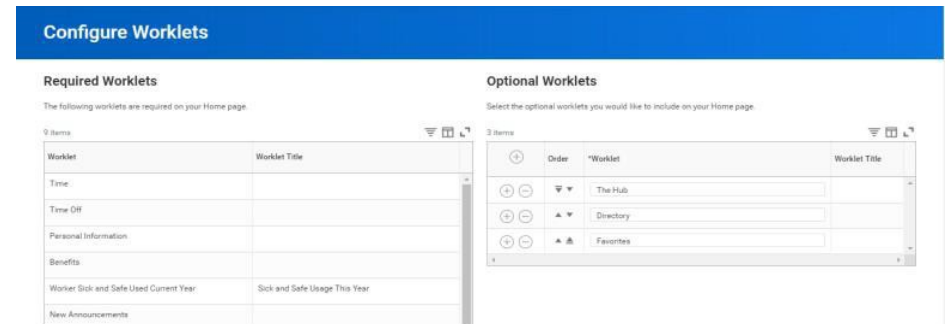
Configure Worklets

Required Worklets

The following worklets are required on your Home page.

9 items

| Worklet | Worklet Title |
|---|---|
| Time | |
| Time Off | |
| Personal Information | |
| Benefits | |
| Worker Sick and Safe Used Current Year | Sick and Safe Usage This Year |
| New Announcements | |

Optional Worklets

Select the optional worklets you would like to include on your Home page.

3 items

| | Order | *Worklet | Worklet Title |
|---|---|---|---|
| | | The Hub | |
| | | Directory | |
| | | Favorites | |